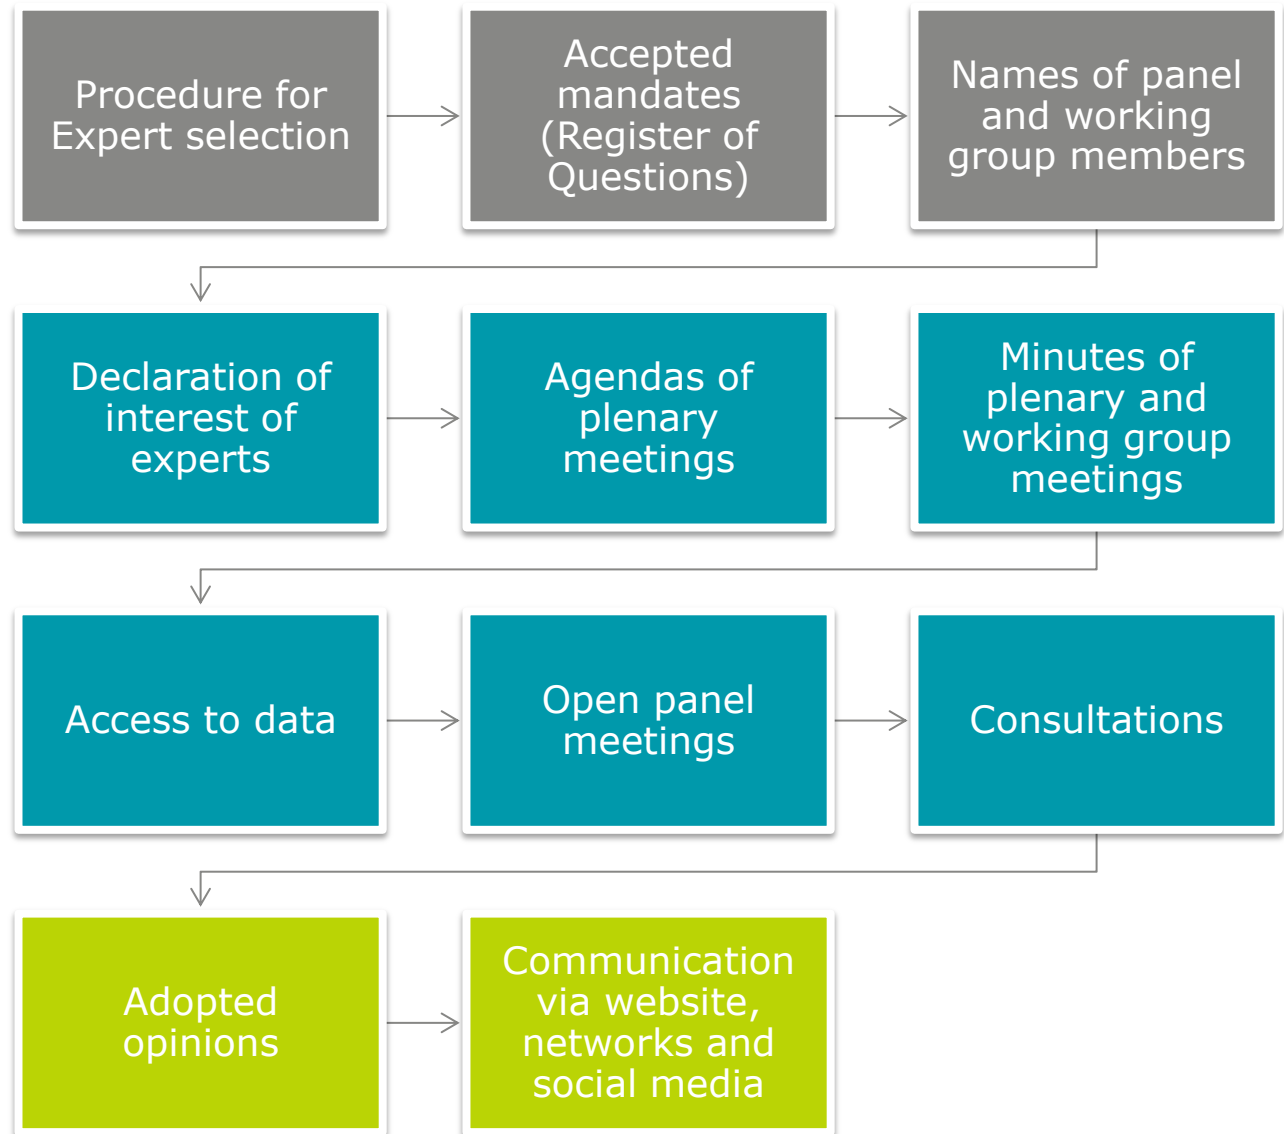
Procedure for Expert selection

Accepted mandates (Register of Questions)

Names of panel and working group members

Declaration of interest of experts

Agendas of plenary meetings

Minutes of plenary and working group meetings

Access to data

Open panel meetings

Consultations

Adopted opinions

Communication via website, networks and social media